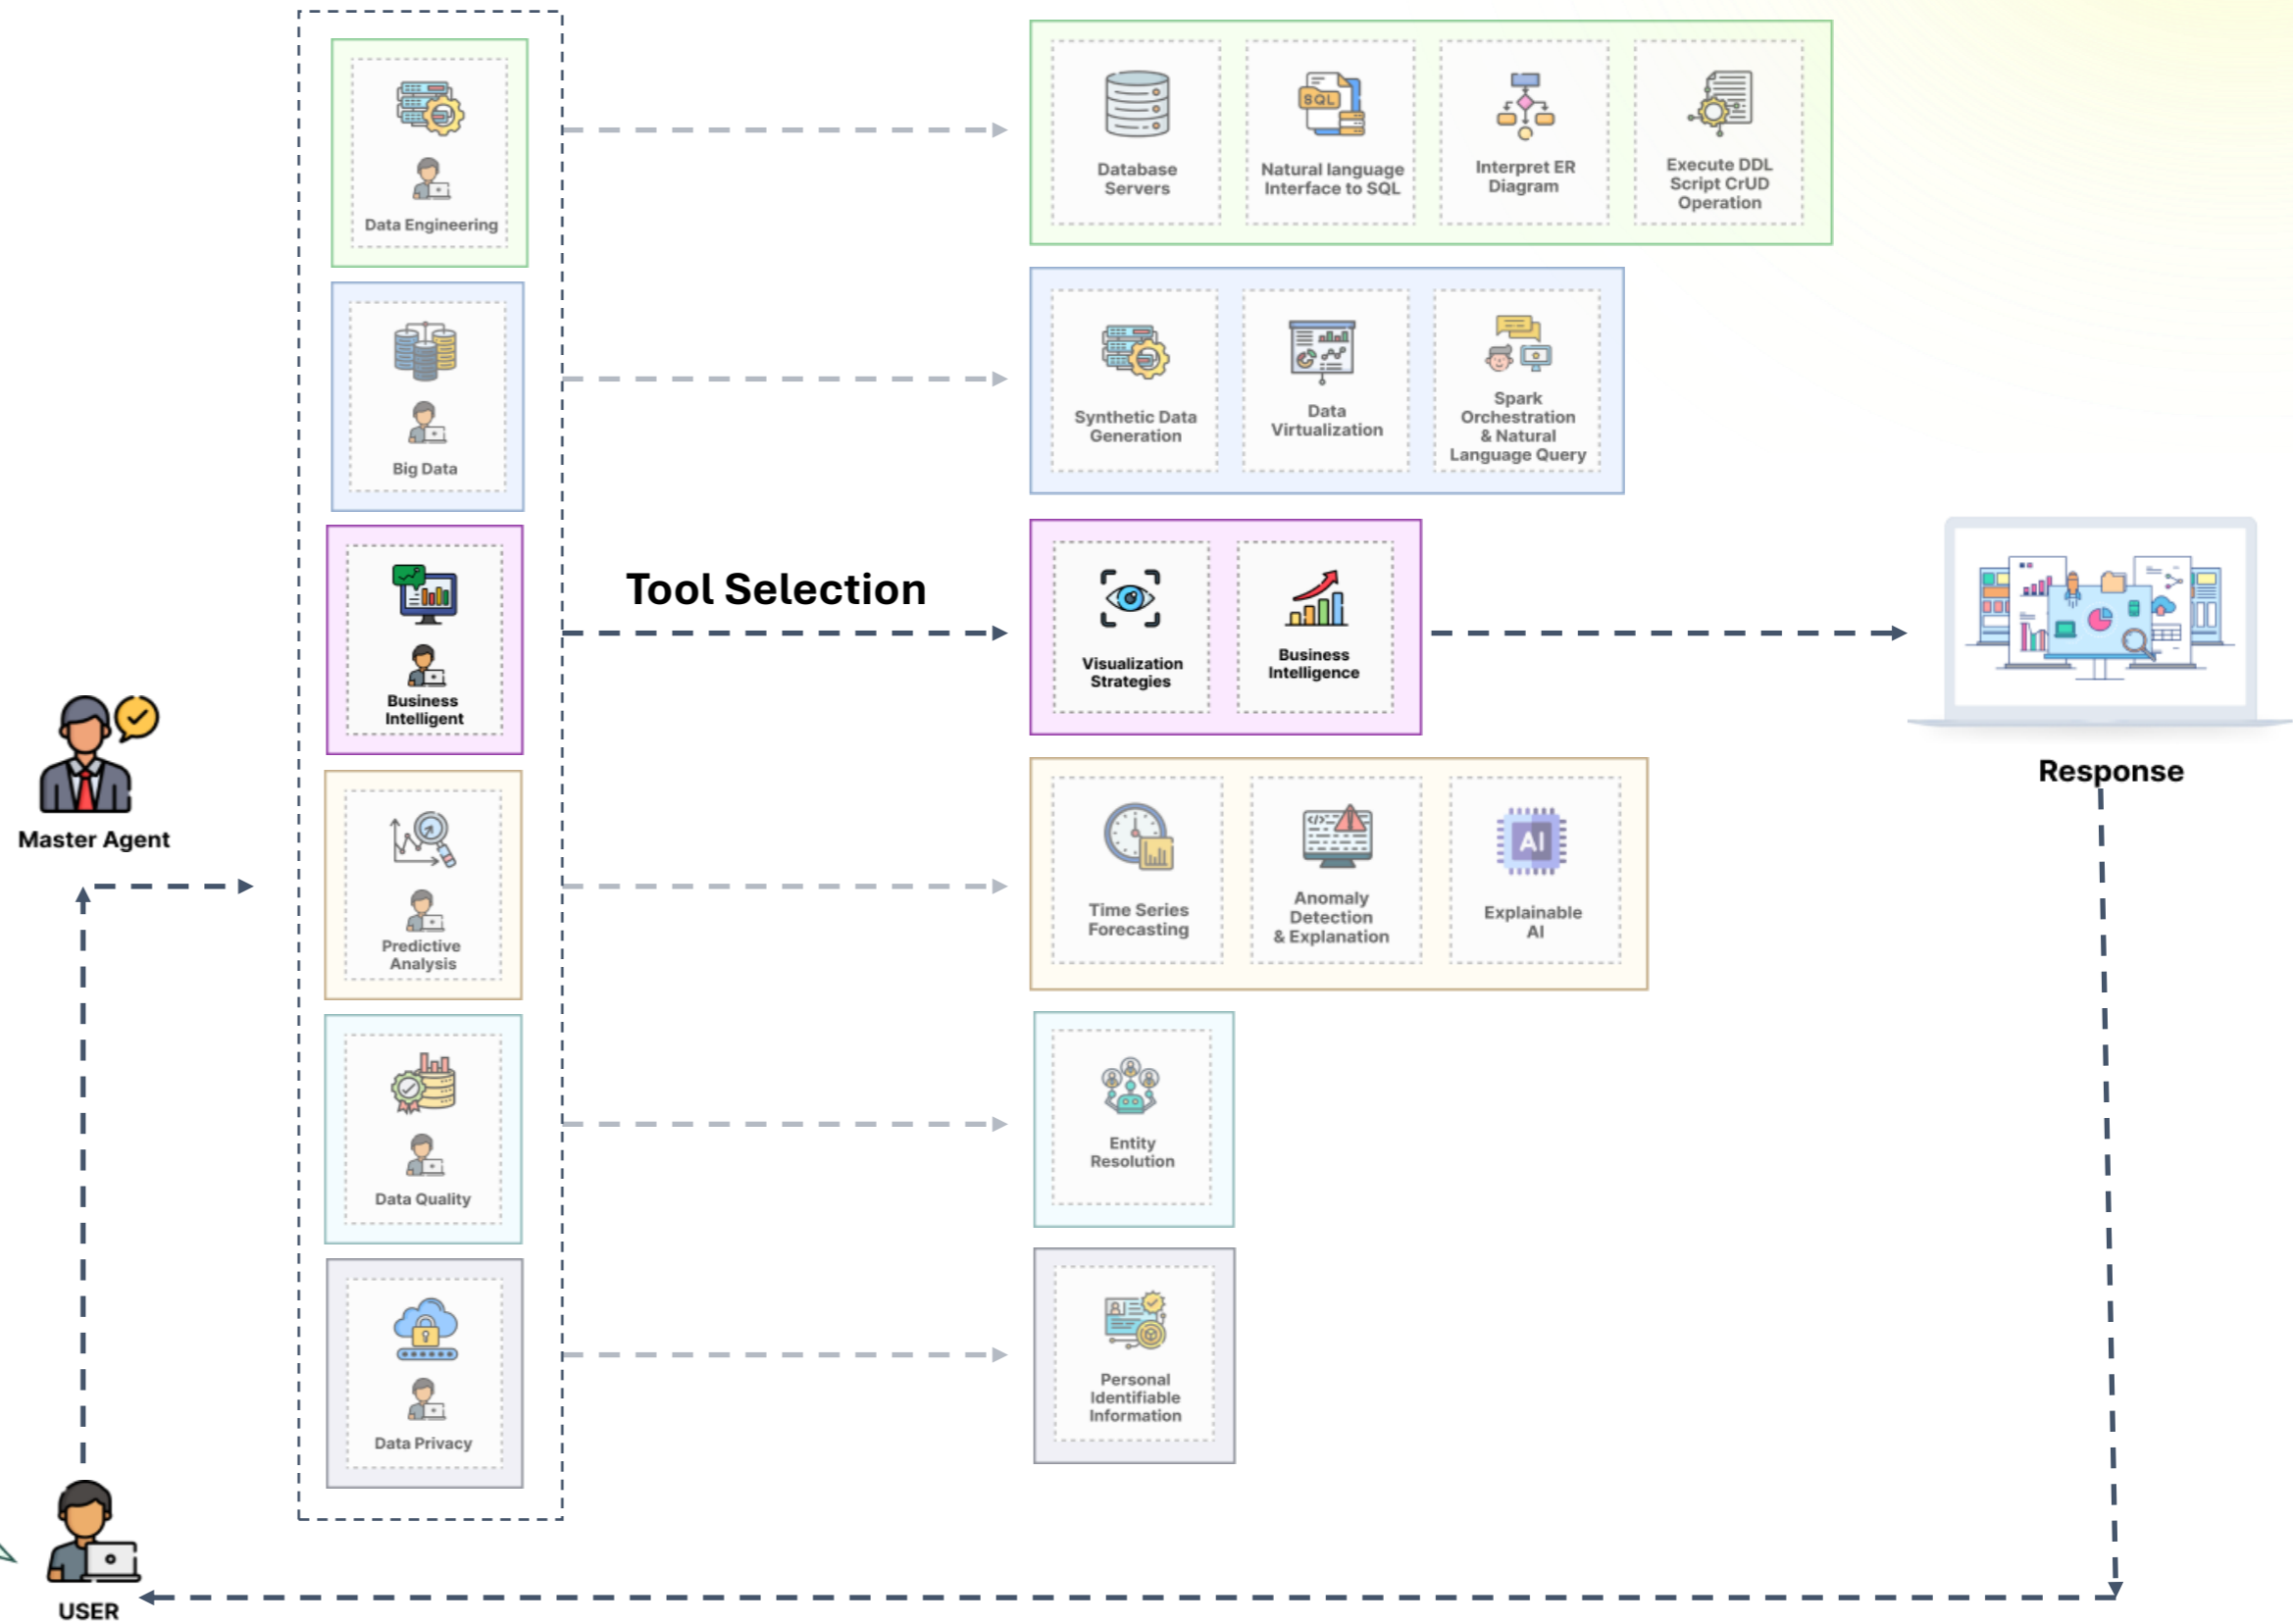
Data Engineering

Big Data

Business Intelligent

Predictive Analysis

Data Quality

Data Privacy

Database Servers

Natural language Interface to SQL

Interpret ER Diagram

Execute DDL Script CrUD Operation

Synthetic Data Generation

Data Virtualization

Spark Orchestration & Natural Language Query

Tool Selection

Visualization Strategies

Business Intelligence

Response

Master Agent

Time Series Forecasting

Anomaly Detection & Explanation

Explainable AI

Entity Resolution

Personal Identifiable Information

USER